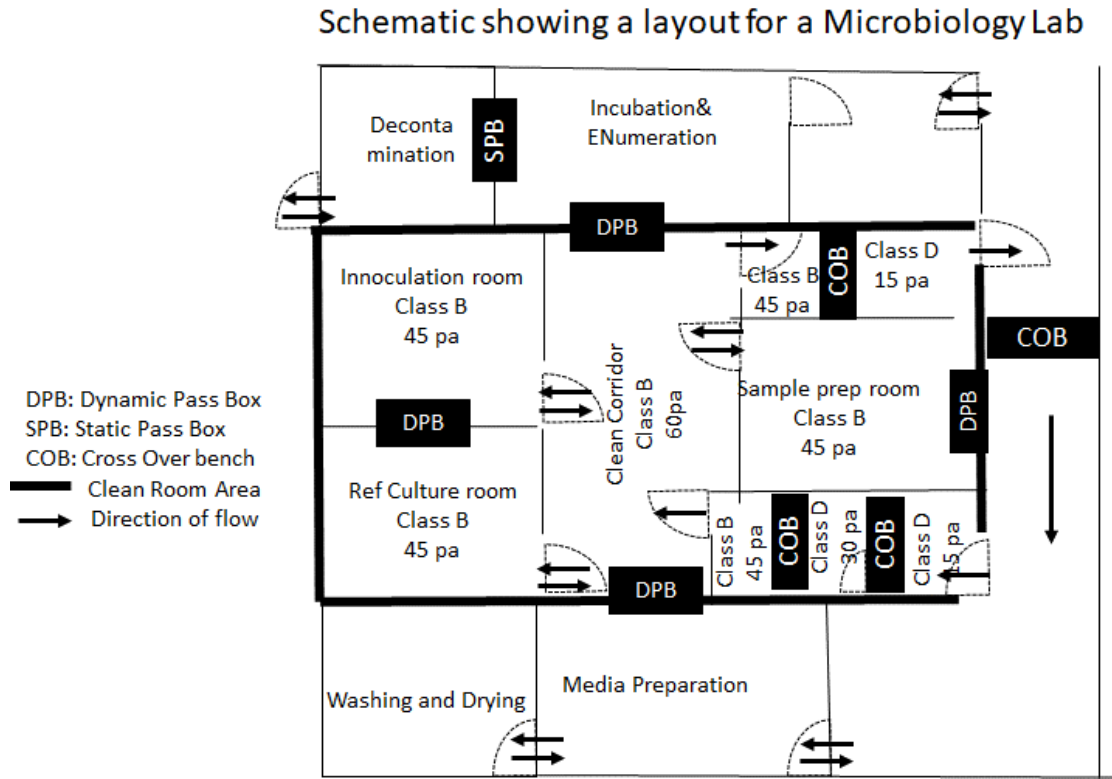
Schematic showing a layout for a Microbiology Lab

Deconta mination

SPB

Incubation& ENumeration

DPB

Innoculation room Class B 45 pa

Class B 45 pa

COB

Class D 15 pa

COB

Clean Corridor Class B 60pa

Sample prep room Class B 45 pa

DPB

DPB

DPB: Dynamic Pass Box
SPB: Static Pass Box
COB: Cross Over bench
Clean Room Area
Direction of flow

Ref Culture room Class B 45 pa

Class B 45 pa

COB

Class D 30 pa

COB

Class D 15 pa

DPB

Washing and Drying

Media Preparation